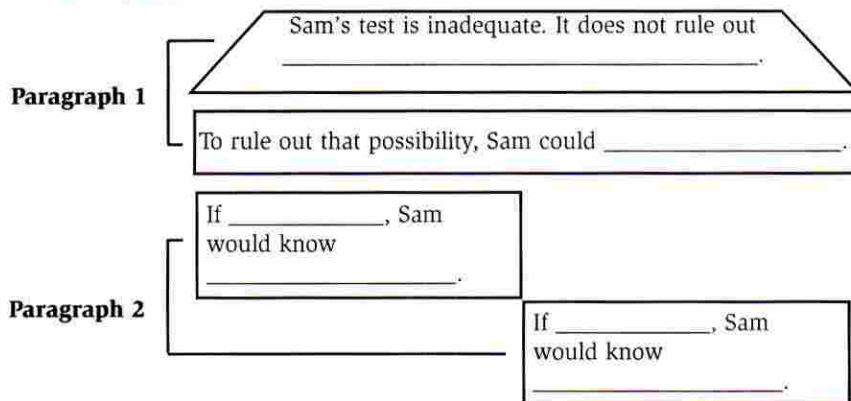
Paragraph 1

Sam's test is inadequate. It does not rule out \_\_\_\_\_\_\_\_\_\_\_\_\_\_\_\_\_\_\_\_\_\_\_\_\_\_\_\_.

To rule out that possibility, Sam could \_\_\_\_\_\_\_\_\_\_\_\_\_\_\_\_.

Paragraph 2

If \_\_\_\_\_\_\_\_\_\_\_\_, Sam would know \_\_\_\_\_\_\_\_\_\_\_\_\_\_\_\_.

If \_\_\_\_\_\_\_\_\_\_\_\_, Sam would know \_\_\_\_\_\_\_\_\_\_\_\_\_\_\_\_.